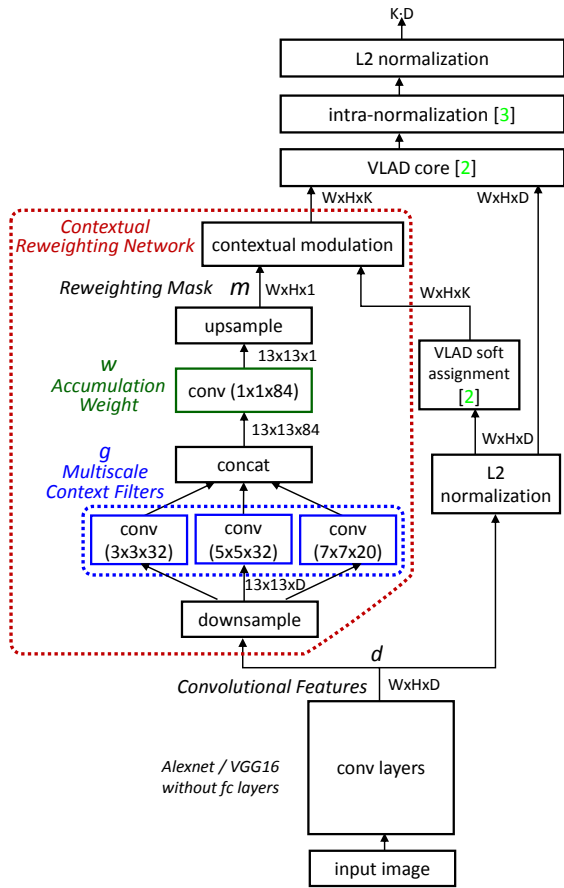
K·D

L2 normalization

intra-normalization [3]

VLAD core [2]

WxHxK

WxHxD

Contextual Reweighting Network

contextual modulation

Reweighting Mask $m$ WxHx1

WxHxK

upsample

13x13x1

$w$ Accumulation Weight

conv (1x1x84)

VLAD soft assignment [2]

13x13x84

WxHxD

$g$ Multiscale Context Filters

concat

L2 normalization

conv (3x3x32)

conv (5x5x32)

conv (7x7x20)

13x13xD

downsample

$d$

Convolutional Features WxHxD

Alexnet / VGG16 without fc layers

conv layers

input image